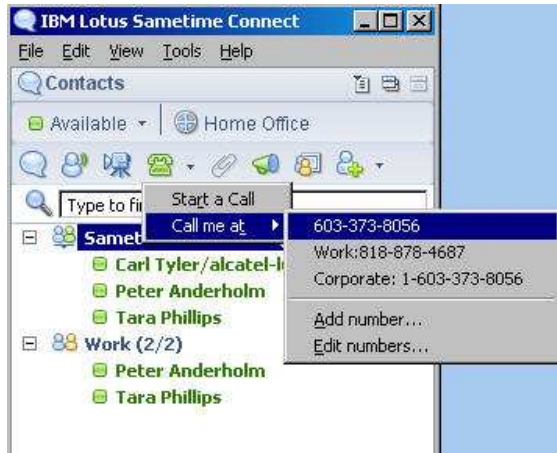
IBM Lotus Sametime Connect
File Edit View Tools Help
Contacts
Available
Home Office
Type to fi
Start a Call
Call me at
603-373-8056
Work:818-878-4687
Corporate: 1-603-373-8056
Add number...
Edit numbers...
Samet
Carl Tyler/alcatel-l
Peter Anderholm
Tara Phillips
Work (2/2)
Peter Anderholm
Tara Phillips